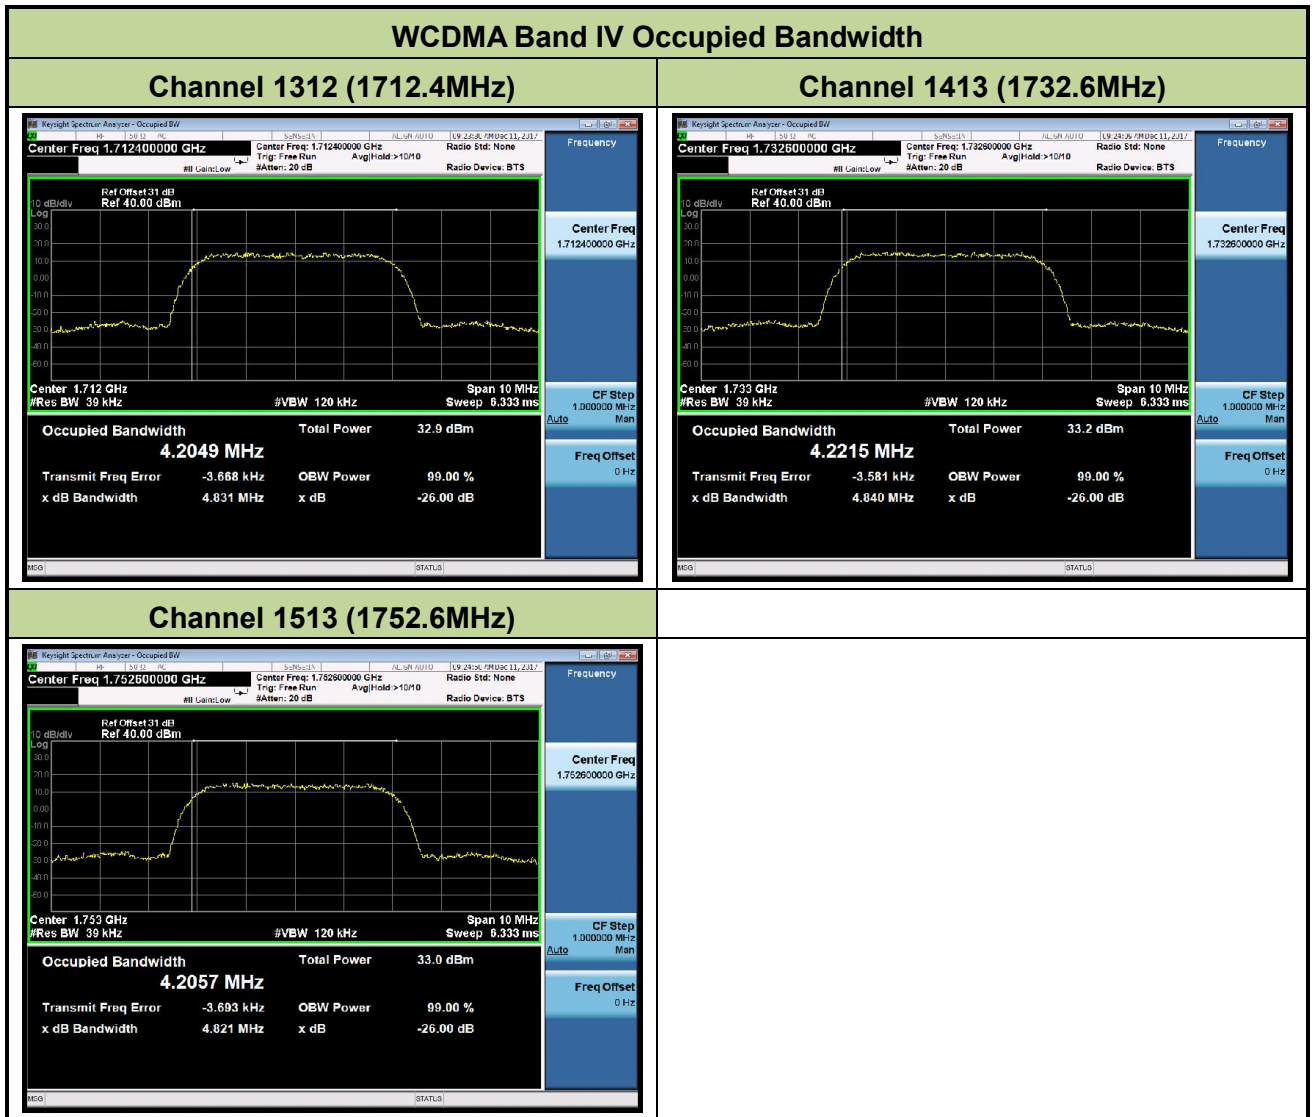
| WCDMA Band IV Occupied Bandwidth | |
|---|---|
| Channel 1312 (1712.4MHz) | Channel 1413 (1732.6MHz) |
| Keysight Spectrum Analyzer - Occupied BW<br>RF 50 Ω AC SENSE:INT ALIGN AUTO 09:23:30 AM Dec 11, 2017<br>Center Freq 1.712400000 GHz<br>Center Freq: 1.712400000 GHz Trig: Free Run Avg\|Hold:>10/10 #IF Gain:Low #Atten: 20 dB<br>Radio Std: None<br>Radio Device: BTS<br>Frequency<br>Ref Offset 31 dB<br>10 dB/div Ref 40.00 dBm<br>Log<br>30.0 20.0 10.0 0.00 -10.0 -20.0 -30.0 -40.0 -50.0 -60.0<br>Center Freq 1.712400000 GHz<br>Center 1.712 GHz #Res BW 39 kHz #VBW 120 kHz Span 10 MHz Sweep 6.333 ms<br>CF Step 1.000000 MHz Auto Man<br>Occupied Bandwidth 4.2049 MHz<br>Total Power 32.9 dBm<br>Transmit Freq Error -3.668 kHz OBW Power 99.00 %<br>x dB Bandwidth 4.831 MHz x dB -26.00 dB<br>Freq Offset 0 Hz<br>MSG STATUS | Keysight Spectrum Analyzer - Occupied BW<br>RF 50 Ω AC SENSE:INT ALIGN AUTO 09:24:06 AM Dec 11, 2017<br>Center Freq 1.732600000 GHz<br>Center Freq: 1.732600000 GHz Trig: Free Run Avg\|Hold:>10/10 #IF Gain:Low #Atten: 20 dB<br>Radio Std: None<br>Radio Device: BTS<br>Frequency<br>Ref Offset 31 dB<br>10 dB/div Ref 40.00 dBm<br>Log<br>30.0 20.0 10.0 0.00 -10.0 -20.0 -30.0 -40.0 -50.0 -60.0<br>Center Freq 1.732600000 GHz<br>Center 1.733 GHz #Res BW 39 kHz #VBW 120 kHz Span 10 MHz Sweep 6.333 ms<br>CF Step 1.000000 MHz Auto Man<br>Occupied Bandwidth 4.2215 MHz<br>Total Power 33.2 dBm<br>Transmit Freq Error -3.581 kHz OBW Power 99.00 %<br>x dB Bandwidth 4.840 MHz x dB -26.00 dB<br>Freq Offset 0 Hz<br>MSG STATUS |
| Channel 1513 (1752.6MHz) | |
| Keysight Spectrum Analyzer - Occupied BW<br>RF 50 Ω AC SENSE:INT ALIGN AUTO 09:24:36 AM Dec 11, 2017<br>Center Freq 1.752600000 GHz<br>Center Freq: 1.752600000 GHz Trig: Free Run Avg\|Hold:>10/10 #IF Gain:Low #Atten: 20 dB<br>Radio Std: None<br>Radio Device: BTS<br>Frequency<br>Ref Offset 31 dB<br>10 dB/div Ref 40.00 dBm<br>Log<br>30.0 20.0 10.0 0.00 -10.0 -20.0 -30.0 -40.0 -50.0 -60.0<br>Center Freq 1.752600000 GHz<br>Center 1.753 GHz #Res BW 39 kHz #VBW 120 kHz Span 10 MHz Sweep 6.333 ms<br>CF Step 1.000000 MHz Auto Man<br>Occupied Bandwidth 4.2057 MHz<br>Total Power 33.0 dBm<br>Transmit Freq Error -3.693 kHz OBW Power 99.00 %<br>x dB Bandwidth 4.821 MHz x dB -26.00 dB<br>Freq Offset 0 Hz<br>MSG STATUS | |